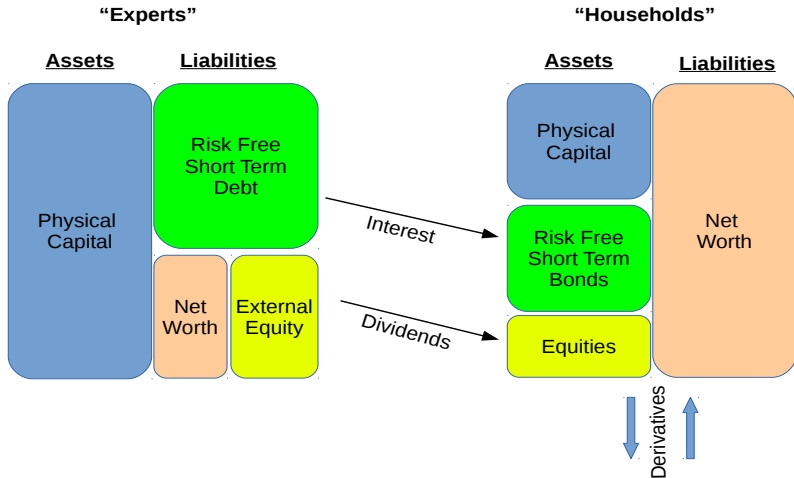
"Experts"

Assets

Liabilities

Physical Capital

Risk Free Short Term Debt

Net Worth

External Equity

Interest

Dividends

"Households"

Assets

Liabilities

Physical Capital

Risk Free Short Term Bonds

Equities

Net Worth

Derivatives